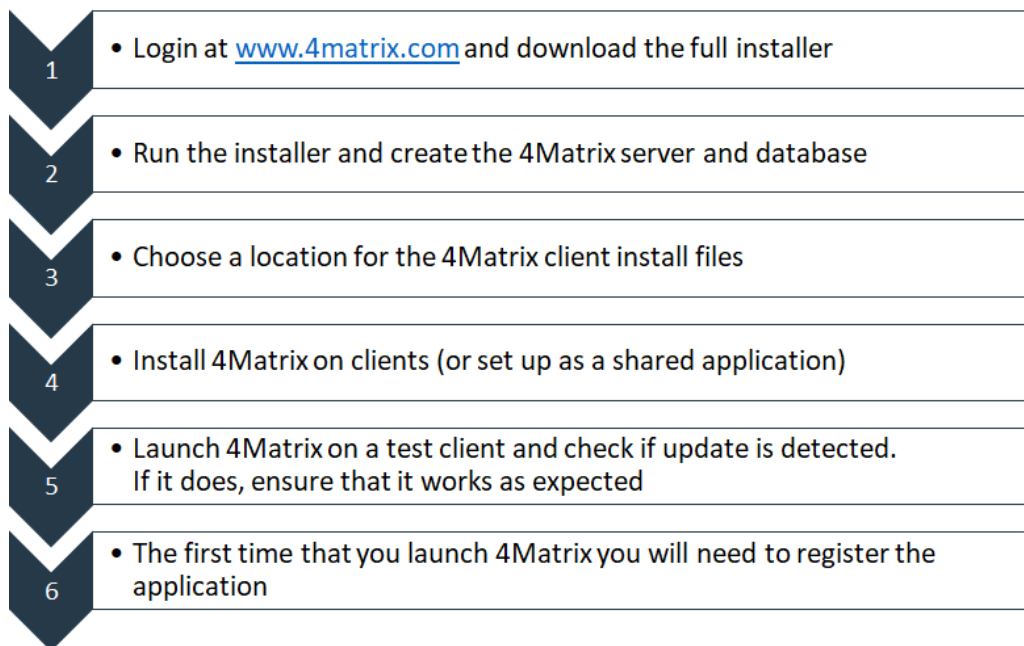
1

• Login at www.4matrix.com and download the full installer

2

• Run the installer and create the 4Matrix server and database

3

• Choose a location for the 4Matrix client install files

4

• Install 4Matrix on clients (or set up as a shared application)

5

• Launch 4Matrix on a test client and check if update is detected. If it does, ensure that it works as expected

6

• The first time that you launch 4Matrix you will need to register the application